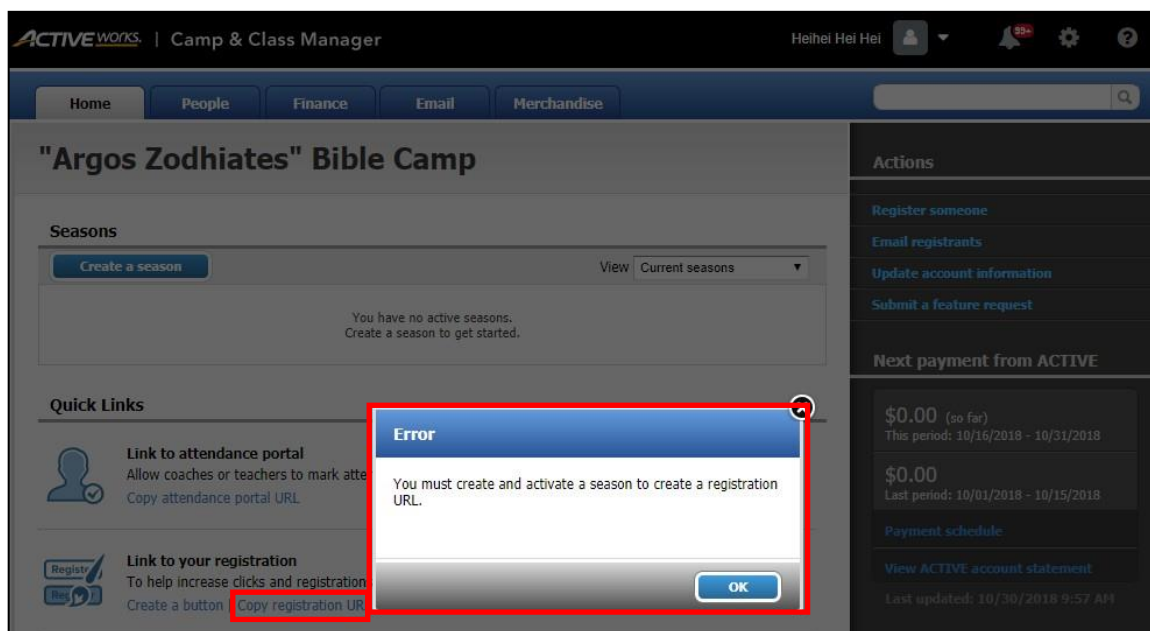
ACTIVE works. | Camp & Class Manager

Heihei Hei Hei

99+

Home People Finance Email Merchandise

"Argos Zodhiates" Bible Camp

Seasons

Create a season

View Current seasons

You have no active seasons.
Create a season to get started.

Quick Links

Link to attendance portal
Allow coaches or teachers to mark atte
Copy attendance portal URL

Link to your registration
To help increase clicks and registration
Create a button | Copy registration URL

Error

You must create and activate a season to create a registration URL.

OK

Actions

Register someone
Email registrants
Update account information
Submit a feature request

Next payment from ACTIVE

$0.00 (so far)
This period: 10/16/2018 - 10/31/2018

$0.00
Last period: 10/01/2018 - 10/15/2018

Payment schedule

View ACTIVE account statement

Last updated: 10/30/2018 9:57 AM